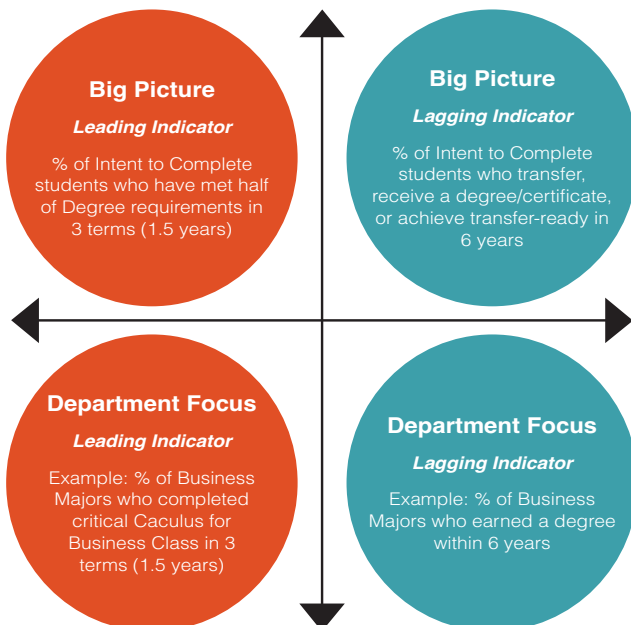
Big Picture

Leading Indicator

% of Intent to Complete students who have met half of Degree requirements in 3 terms (1.5 years)

Big Picture

Lagging Indicator

% of Intent to Complete students who transfer, receive a degree/certificate, or achieve transfer-ready in 6 years

Department Focus

Leading Indicator

Example: % of Business Majors who completed critical Caculus for Business Class in 3 terms (1.5 years)

Department Focus

Lagging Indicator

Example: % of Business Majors who earned a degree within 6 years